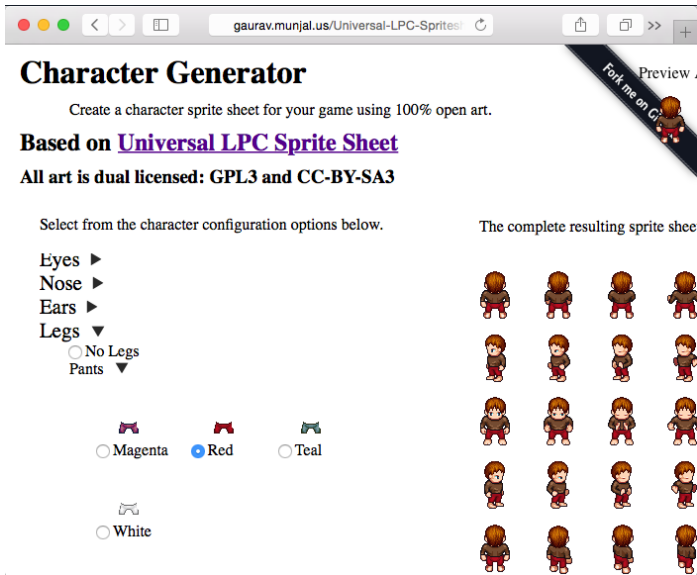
gaurav.munjal.us/Universal-LPC-Sprites

Character Generator

Preview A

Fork me on Gi

Create a character sprite sheet for your game using 100% open art.

Based on Universal LPC Sprite Sheet

All art is dual licensed: GPL3 and CC-BY-SA3

Select from the character configuration options below.

The complete resulting sprite shee

Eyes ▶
Nose ▶
Ears ▶
Legs ▼
No Legs
Pants ▼

Magenta
Red
Teal

White